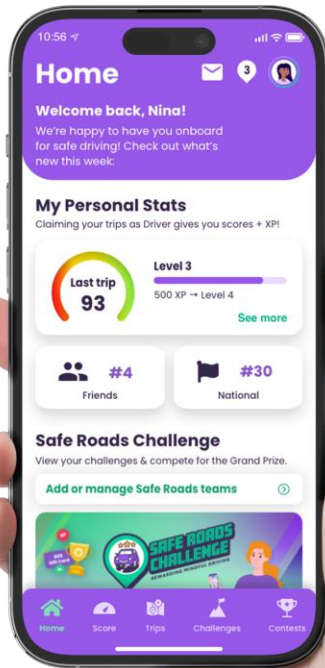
10:56

Home

3

Welcome back, Nina!

We're happy to have you onboard for safe driving! Check out what's new this week:

My Personal Stats

Claiming your trips as Driver gives you scores + XP!

Last trip
93

Level 3

500 XP → Level 4

See more

#4
Friends

#30
National

Safe Roads Challenge

View your challenges & compete for the Grand Prize.

Add or manage Safe Roads teams

SAFE ROADS CHALLENGE
REWARDING MINDFUL DRIVING

Home Score Trips Challenges Contests